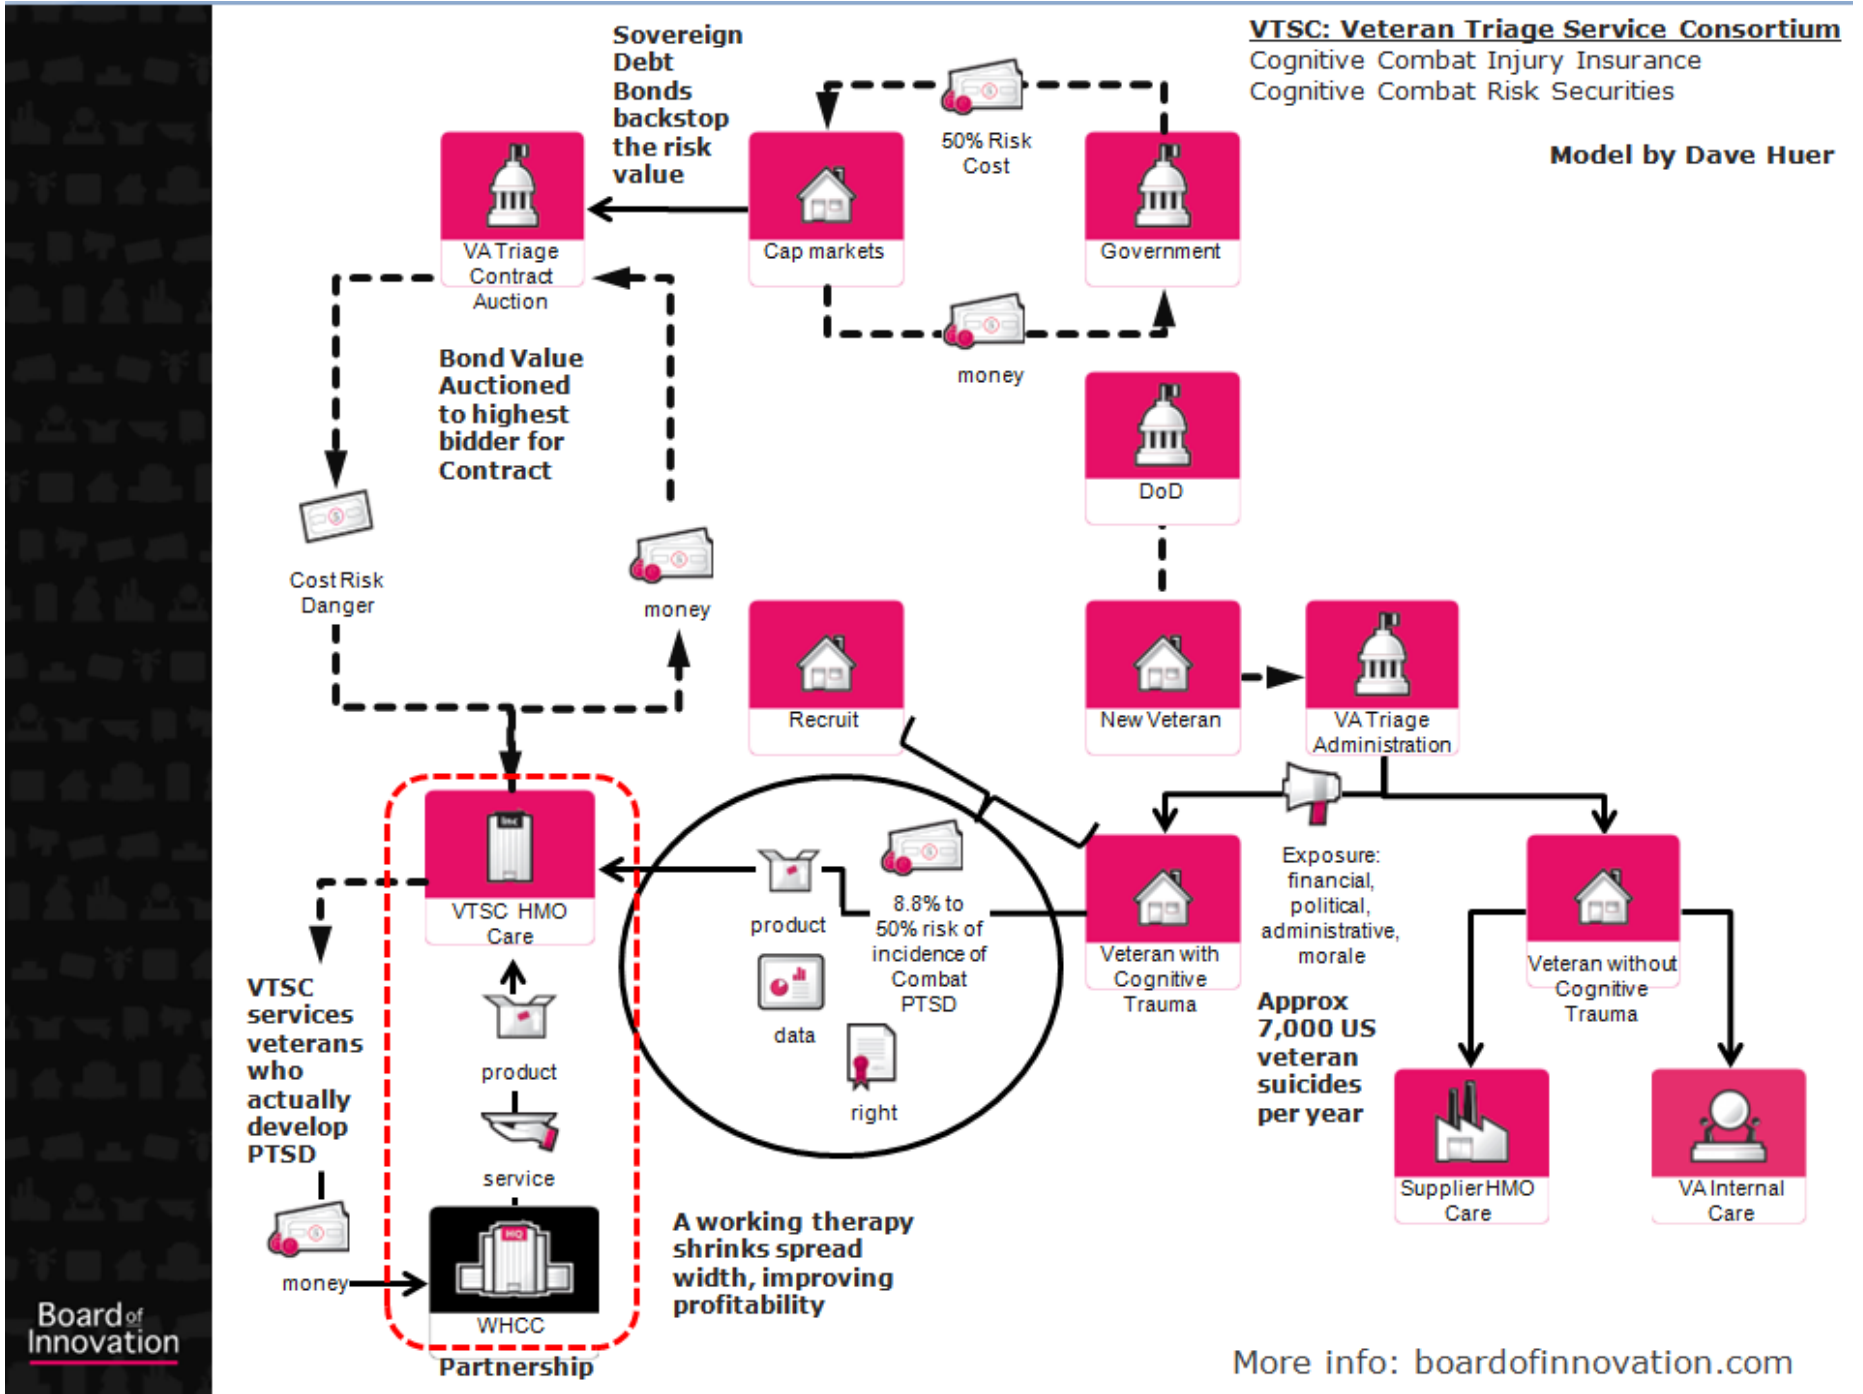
VTSC: Veteran Triage Service Consortium
Cognitive Combat Injury Insurance
Cognitive Combat Risk Securities

Model by Dave Huer

Sovereign Debt Bonds backstop the risk value

VA Triage Contract Auction

Cap markets

50% Risk Cost

Government

money

DoD

Bond Value Auctioned to highest bidder for Contract

Cost Risk Danger

money

Recruit

New Veteran

VA Triage Administration

VTSC HMO Care

product

8.8% to 50% risk of incidence of Combat PTSD

data

right

Veteran with Cognitive Trauma

Exposure: financial, political, administrative, morale

Veteran without Cognitive Trauma

Approx 7,000 US veteran suicides per year

VTSC services veterans who actually develop PTSD

product

service

money

WHCC

Partnership

A working therapy shrinks spread width, improving profitability

Supplier HMO Care

VA Internal Care

Board of Innovation

More info: boardofinnovation.com